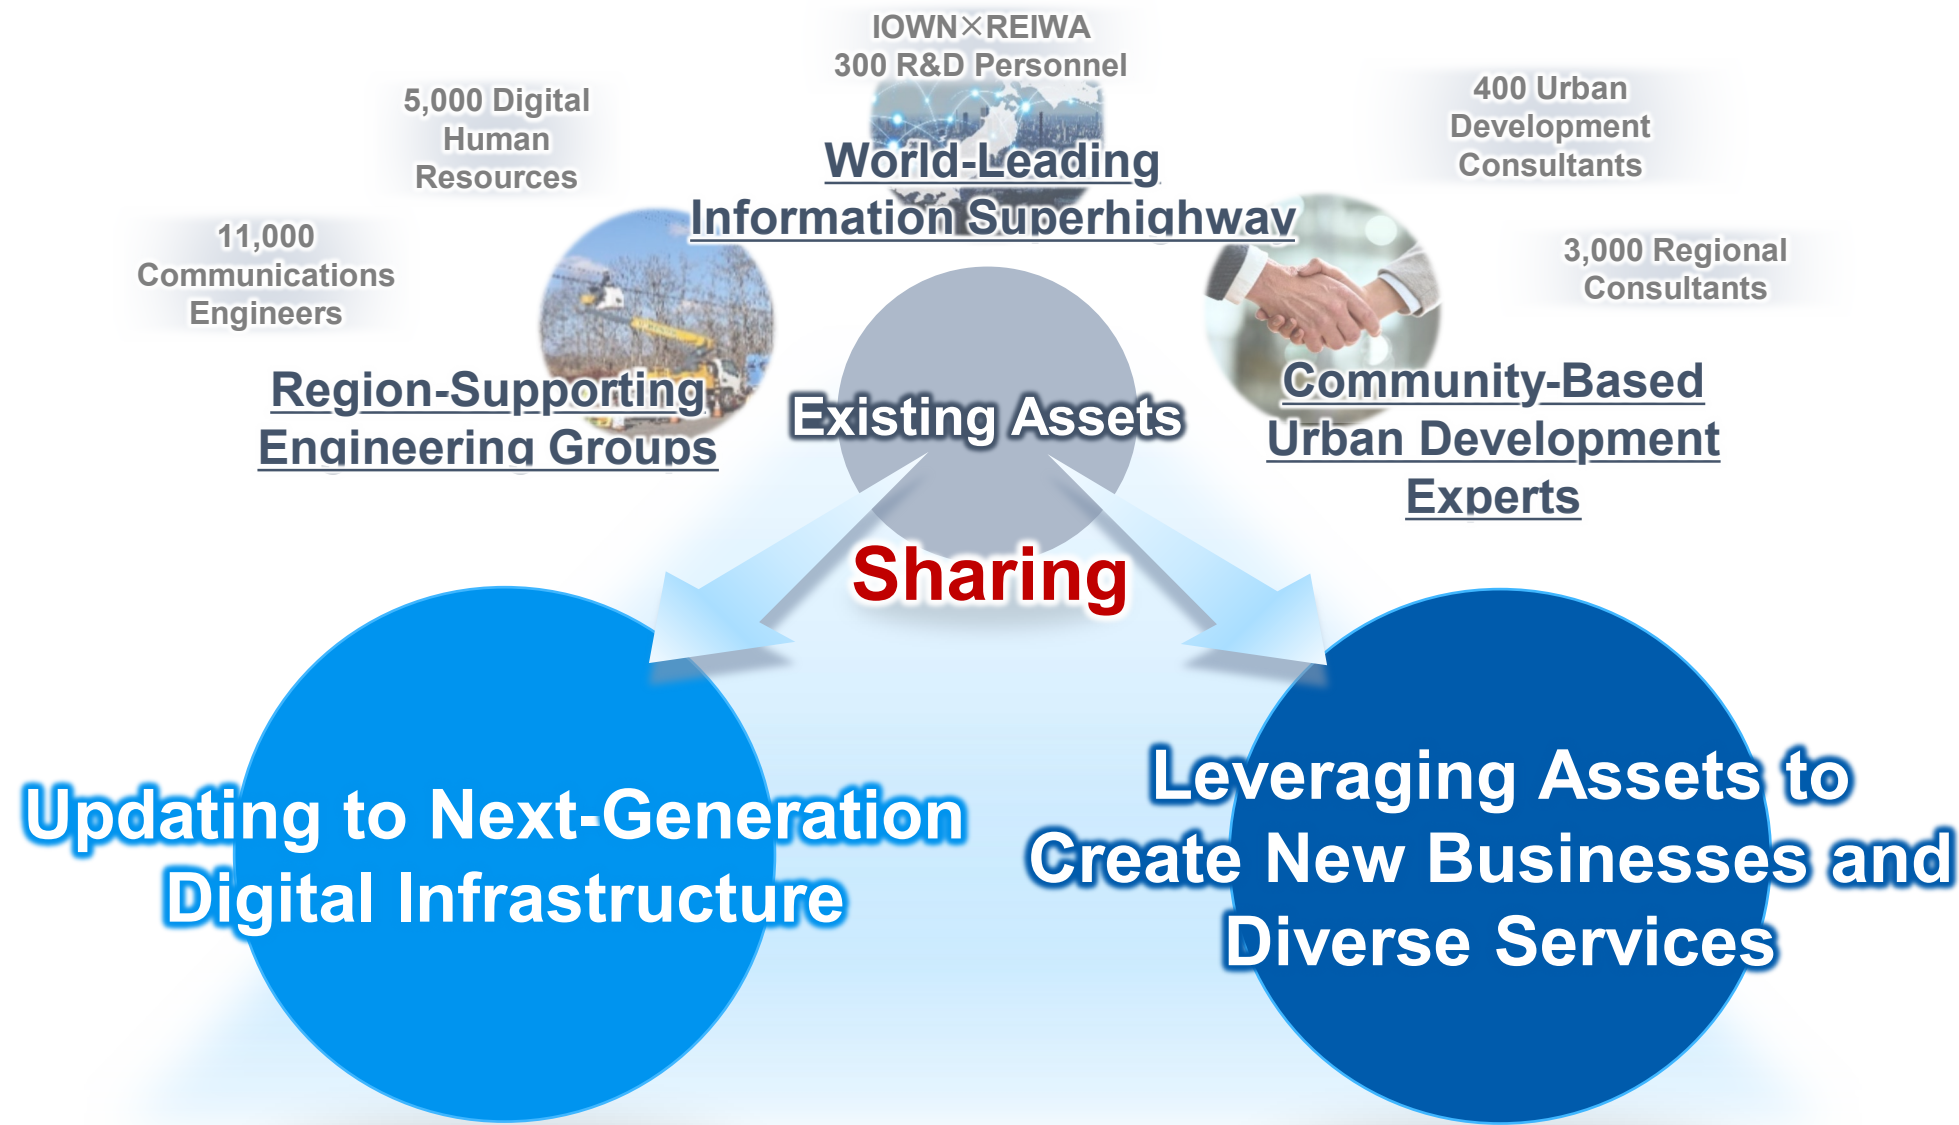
IOWN×REIWA
300 R&D Personnel

5,000 Digital Human Resources

400 Urban Development Consultants

World-Leading Information Superhighway

11,000 Communications Engineers

3,000 Regional Consultants

Region-Supporting Engineering Groups

Existing Assets

Community-Based Urban Development Experts

Sharing

Updating to Next-Generation Digital Infrastructure

Leveraging Assets to Create New Businesses and Diverse Services